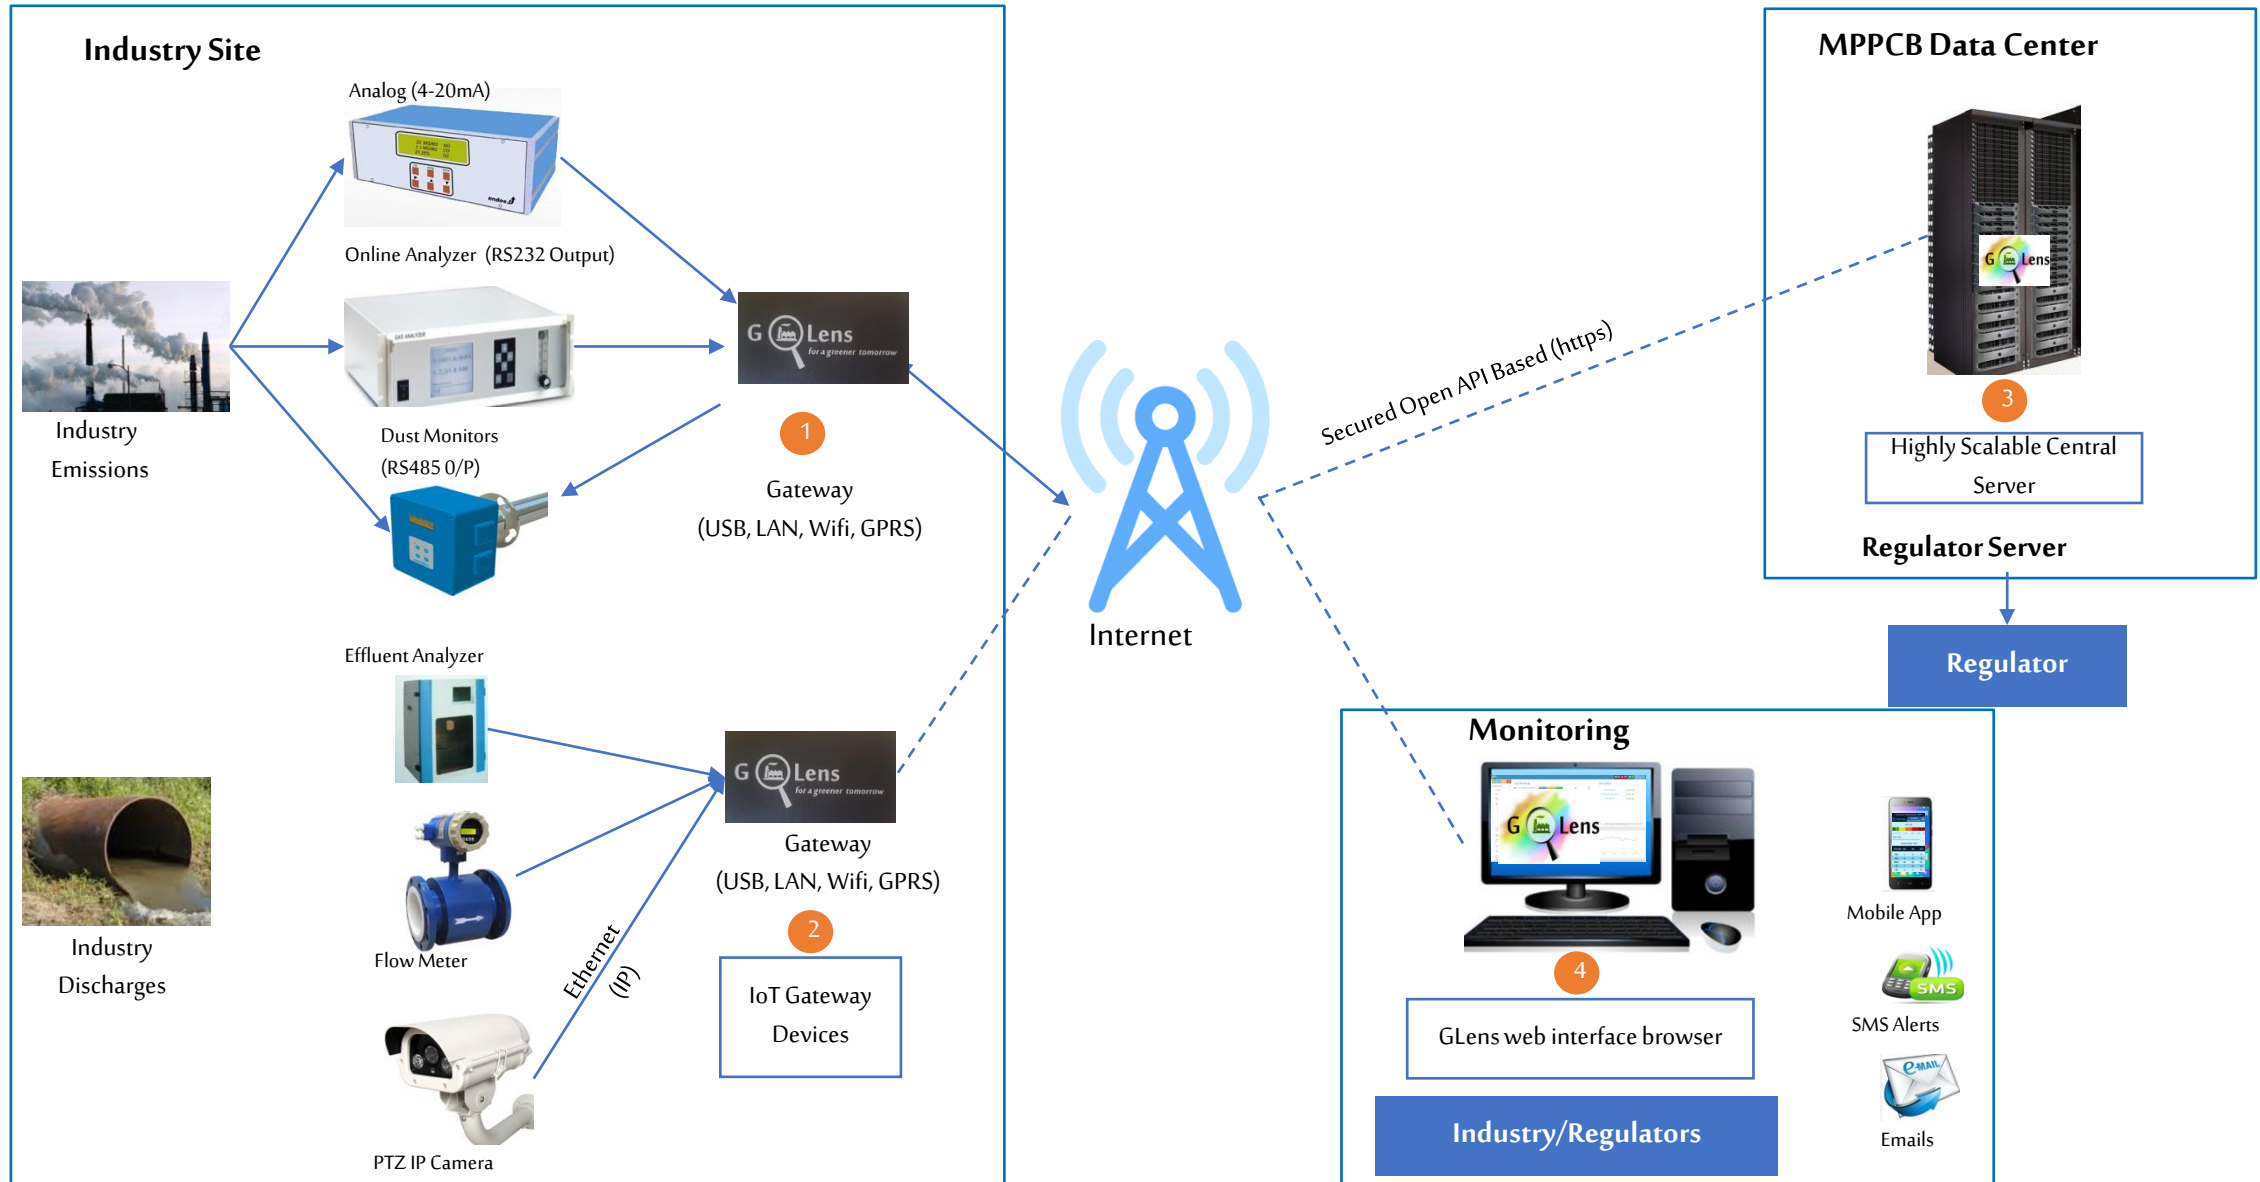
Industry Site

Analog (4-20mA)

Online Analyzer (RS232 Output)

Industry Emissions

Dust Monitors (RS485 O/P)

G Lens for a greener tomorrow

1

Gateway (USB, LAN, Wifi, GPRS)

Effluent Analyzer

Flow Meter

PTZ IP Camera

Ethernet (IP)

Industry Discharges

G Lens for a greener tomorrow

Gateway (USB, LAN, Wifi, GPRS)

2

IoT Gateway Devices

Internet

Secured Open API Based (https)

MPPCB Data Center

G Lens

3

Highly Scalable Central Server

Regulator Server

Regulator

Monitoring

G Lens

4

GLens web interface browser

Industry/Regulators

Mobile App

SMS

SMS Alerts

E-MAIL

Emails